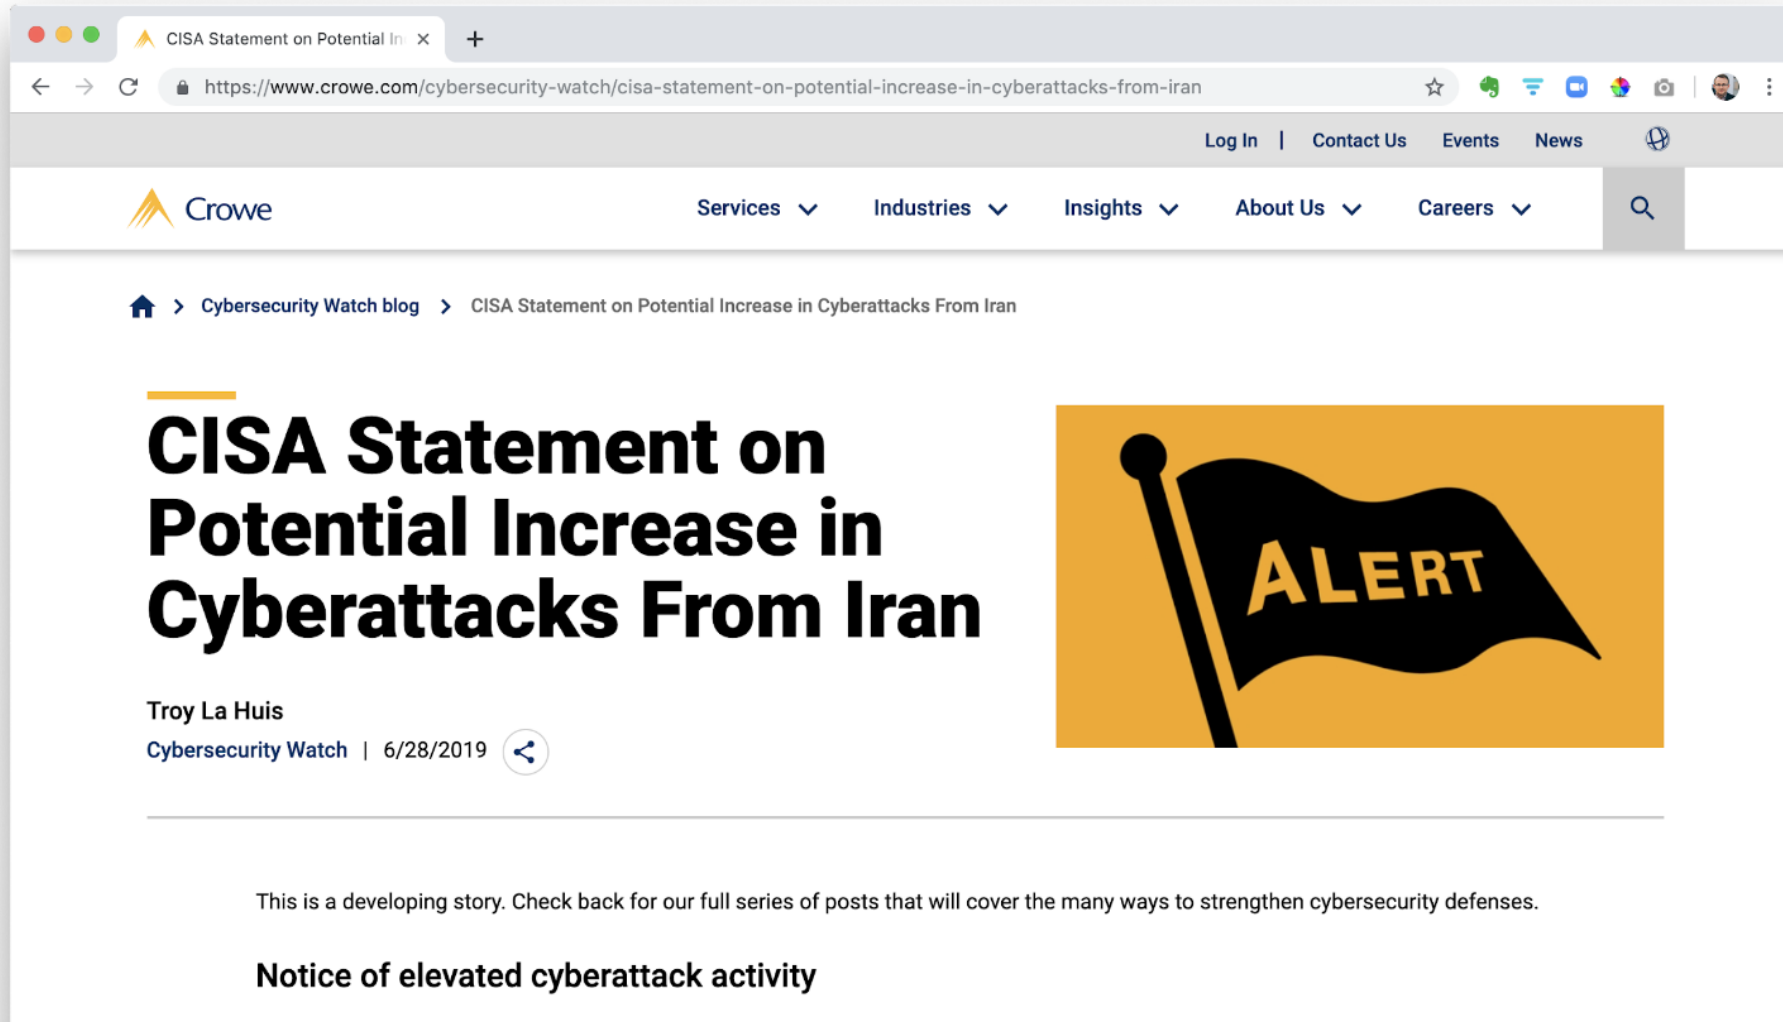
CISA Statement on Potential In ×

https://www.crowe.com/cybersecurity-watch/cisa-statement-on-potential-increase-in-cyberattacks-from-iran

Log In | Contact Us Events News

Crowe

Services Industries Insights About Us Careers

Cybersecurity Watch blog > CISA Statement on Potential Increase in Cyberattacks From Iran

CISA Statement on Potential Increase in Cyberattacks From Iran

ALERT

Troy La Huis

Cybersecurity Watch | 6/28/2019

This is a developing story. Check back for our full series of posts that will cover the many ways to strengthen cybersecurity defenses.

Notice of elevated cyberattack activity